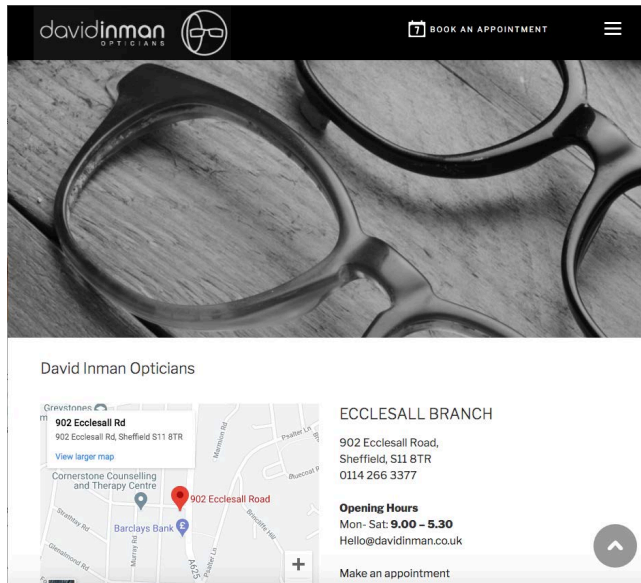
davidinman OPTICIANS

7 BOOK AN APPOINTMENT

David Inman Opticians

Greystones
902 Ecclesall Rd
902 Ecclesall Rd, Sheffield S11 8TR
View larger map
Cornerstone Counselling and Therapy Centre
902 Ecclesall Road
Barclays Bank
Psalter Ln
Marmion Rd
Brincliffe Hill
Stratford Rd
Murray Rd
Glenalmond Rd
Psalter Ln
A625
+

ECCLESALL BRANCH

902 Ecclesall Road,
Sheffield, S11 8TR
0114 266 3377

**Opening Hours**
Mon- Sat: **9.00 – 5.30**
Hello@davidinman.co.uk

Make an appointment